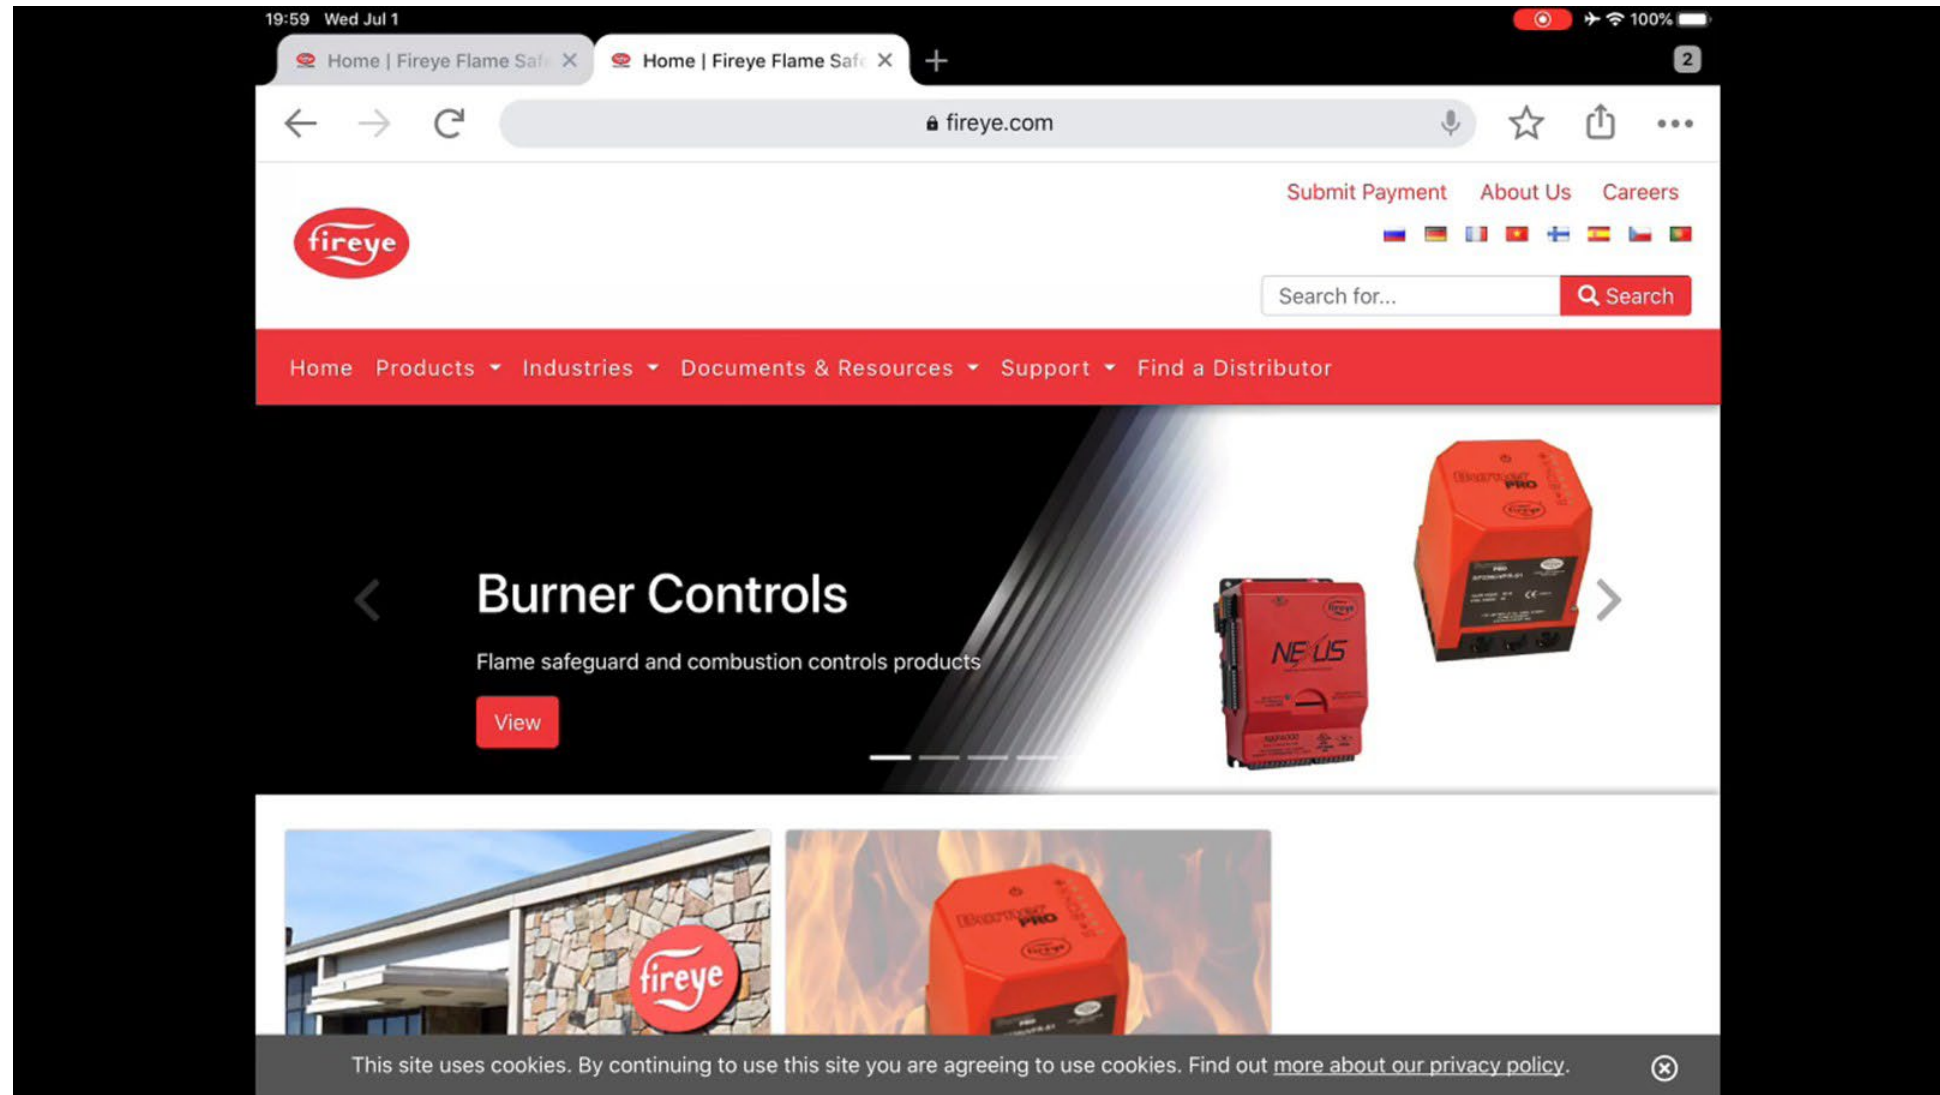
19:59 Wed Jul 1

100%

Home | Fireye Flame Saf

Home | Fireye Flame Saf

2

fireye.com

Submit Payment About Us Careers

fireye

Search for...

Search

Home Products Industries Documents & Resources Support Find a Distributor

Burner Controls

Flame safeguard and combustion controls products

View

BurnerPRO

NEXUS

fireye

This site uses cookies. By continuing to use this site you are agreeing to use cookies. Find out more about our privacy policy.